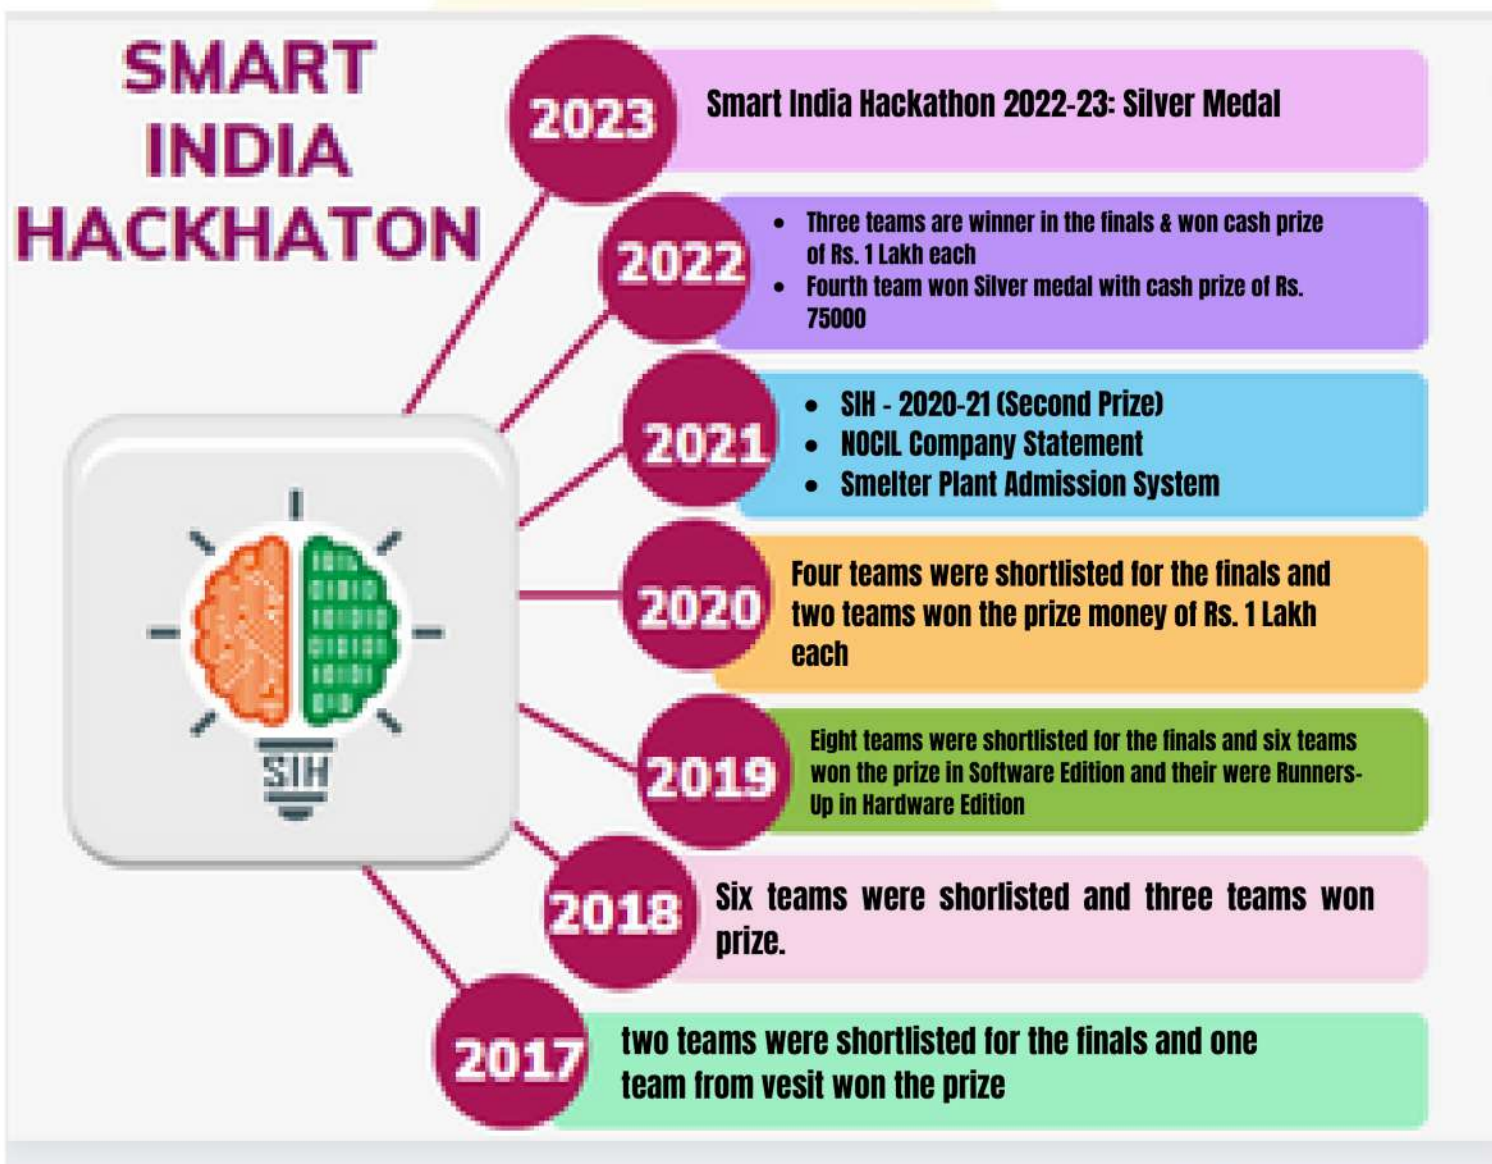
SMART INDIA HACKHATON

SIH

2023
Smart India Hackathon 2022-23: Silver Medal

2022
- Three teams are winner in the finals & won cash prize of Rs. 1 Lakh each
- Fourth team won Silver medal with cash prize of Rs. 75000

2021
- SIH - 2020-21 (Second Prize)
- NOCIL Company Statement
- Smelter Plant Admission System

2020
Four teams were shortlisted for the finals and two teams won the prize money of Rs. 1 Lakh each

2019
Eight teams were shortlisted for the finals and six teams won the prize in Software Edition and their were Runners-Up in Hardware Edition

2018
Six teams were shorlisted and three teams won prize.

2017
two teams were shortlisted for the finals and one team from vesit won the prize